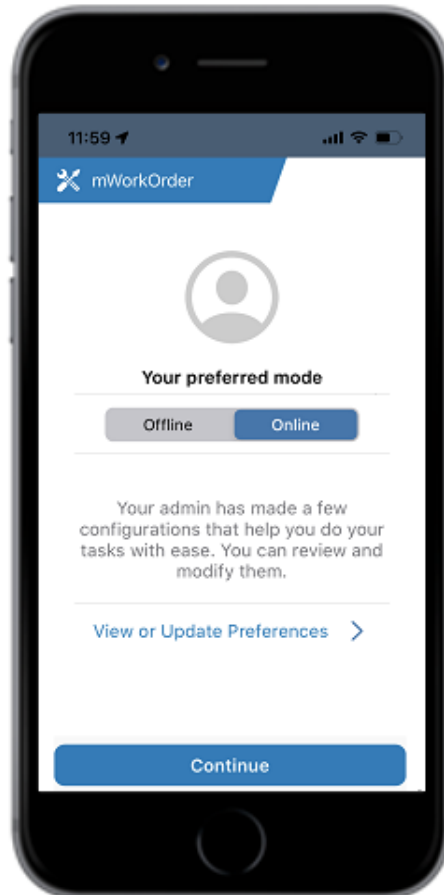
11:59

mWorkOrder

Your preferred mode

Offline Online

Your admin has made a few configurations that help you do your tasks with ease. You can review and modify them.

View or Update Preferences >

Continue